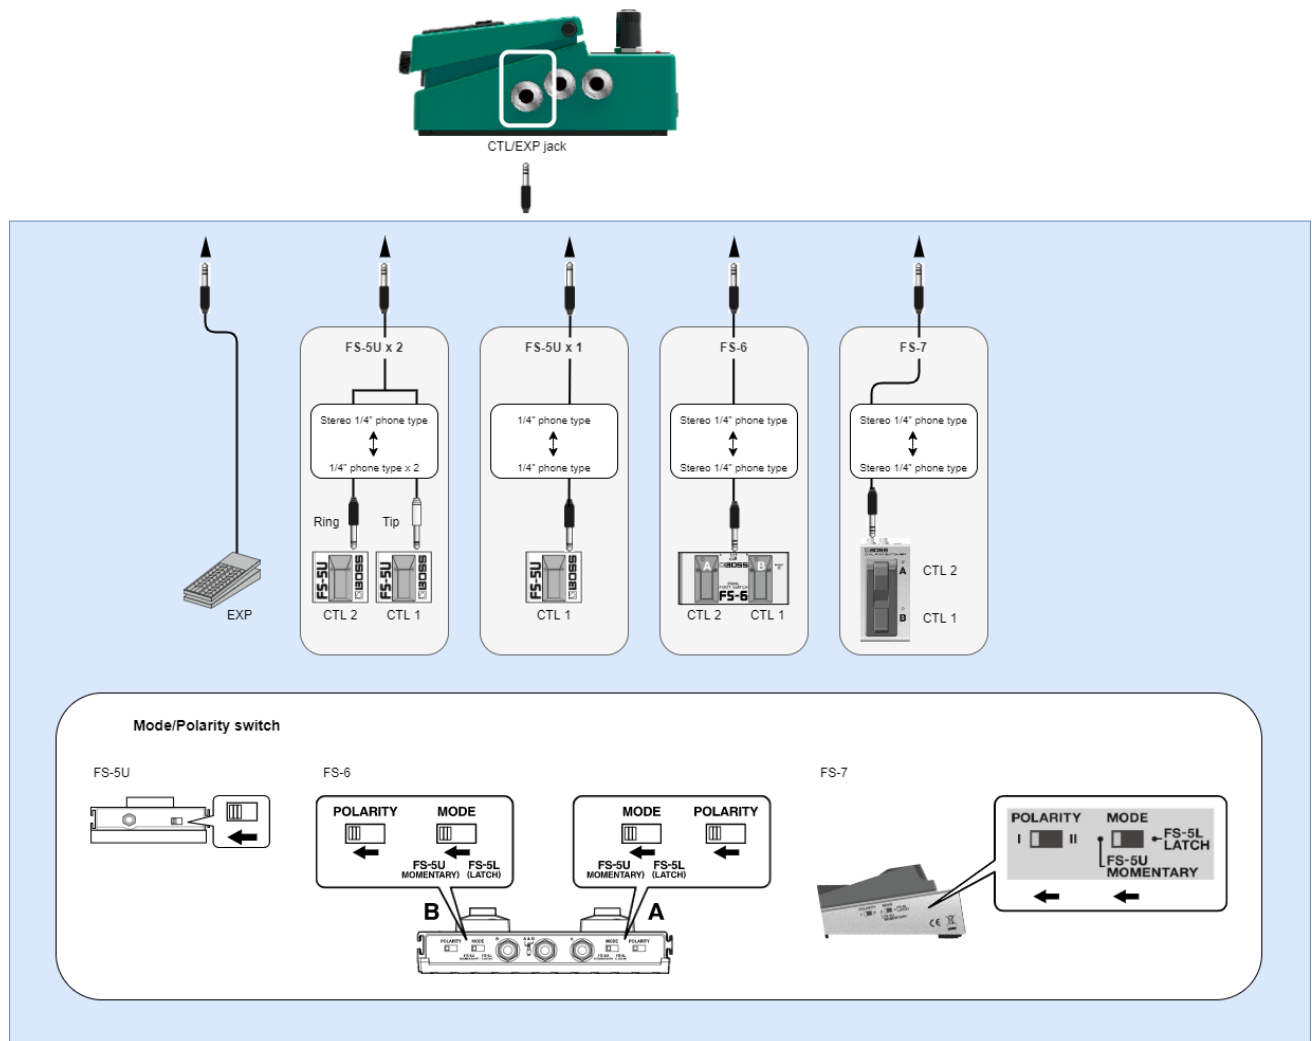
CTL/EXP jack

EXP

FS-5U x 2

Stereo 1/4" phone type

1/4" phone type x 2

Ring Tip

FS-5U BOSS FS-5U BOSS

CTL 2 CTL 1

FS-5U x 1

1/4" phone type

1/4" phone type

FS-5U BOSS

CTL 1

FS-6

Stereo 1/4" phone type

Stereo 1/4" phone type

A BOSS B
FS-6

CTL 2 CTL 1

FS-7

Stereo 1/4" phone type

Stereo 1/4" phone type

BOSS

A CTL 2

B CTL 1

Mode/Polarity switch

FS-5U

FS-6

POLARITY MODE

FS-5U MOMENTARY) FS-5L (LATCH)

MODE POLARITY

FS-5U MOMENTARY) FS-5L (LATCH)

B A

FS-7

POLARITY MODE
I II FS-5L LATCH
FS-5U MOMENTARY